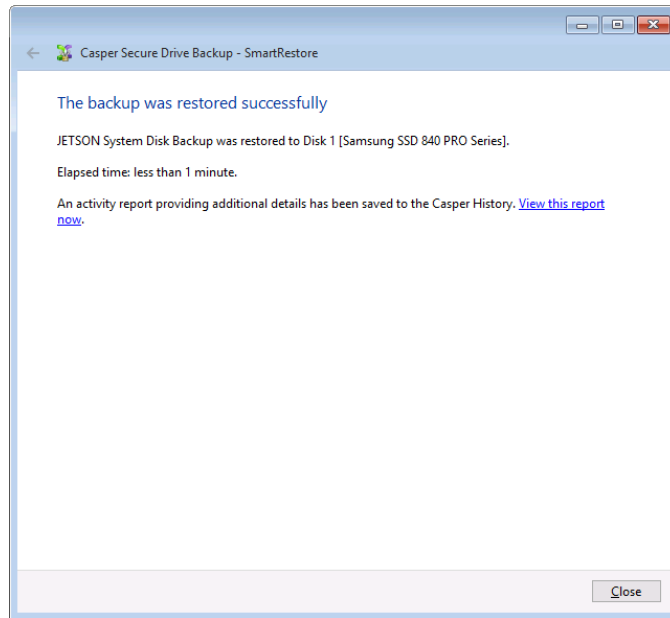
Casper Secure Drive Backup - SmartRestore

The backup was restored successfully

JETSON System Disk Backup was restored to Disk 1 [Samsung SSD 840 PRO Series].

Elapsed time: less than 1 minute.

An activity report providing additional details has been saved to the Casper History. View this report now.

Close